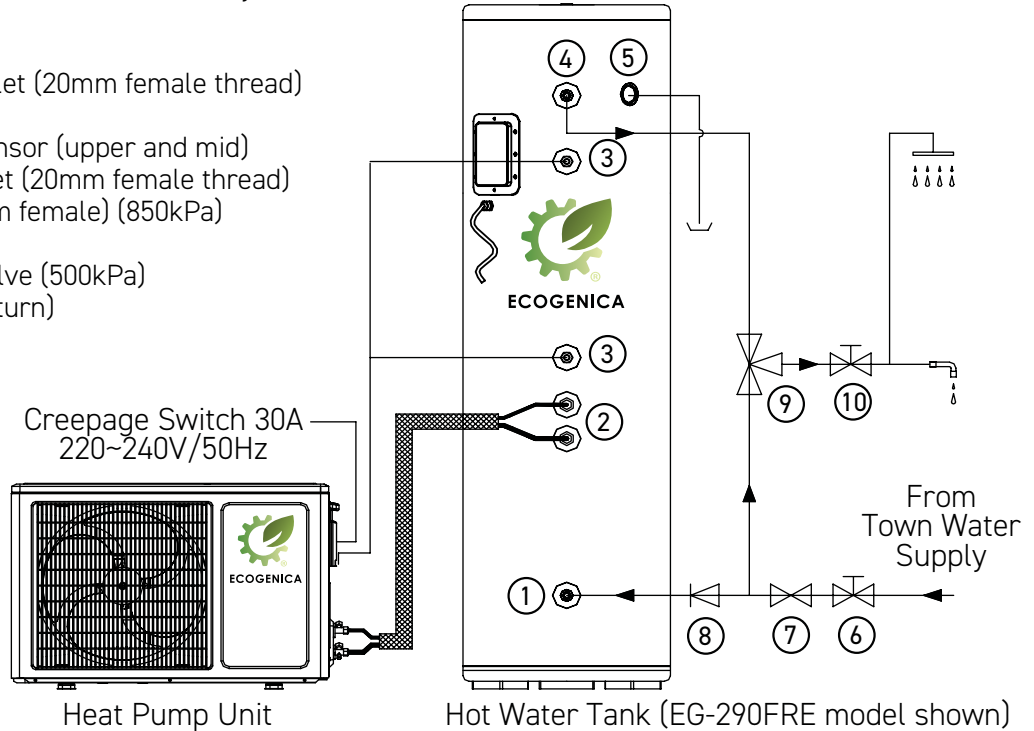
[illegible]et (20mm female thread)

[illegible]nsor (upper and mid)
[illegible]et (20mm female thread)
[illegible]n female) (850kPa)

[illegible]lve (500kPa)
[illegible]turn)

Creepage Switch 30A
220~240V/50Hz

ECOGENICA

ECOGENICA

4 5 3 3 2 1

9 10

8 7 6

From
Town Water
Supply

Heat Pump Unit

Hot Water Tank (EG-290FRE model shown)